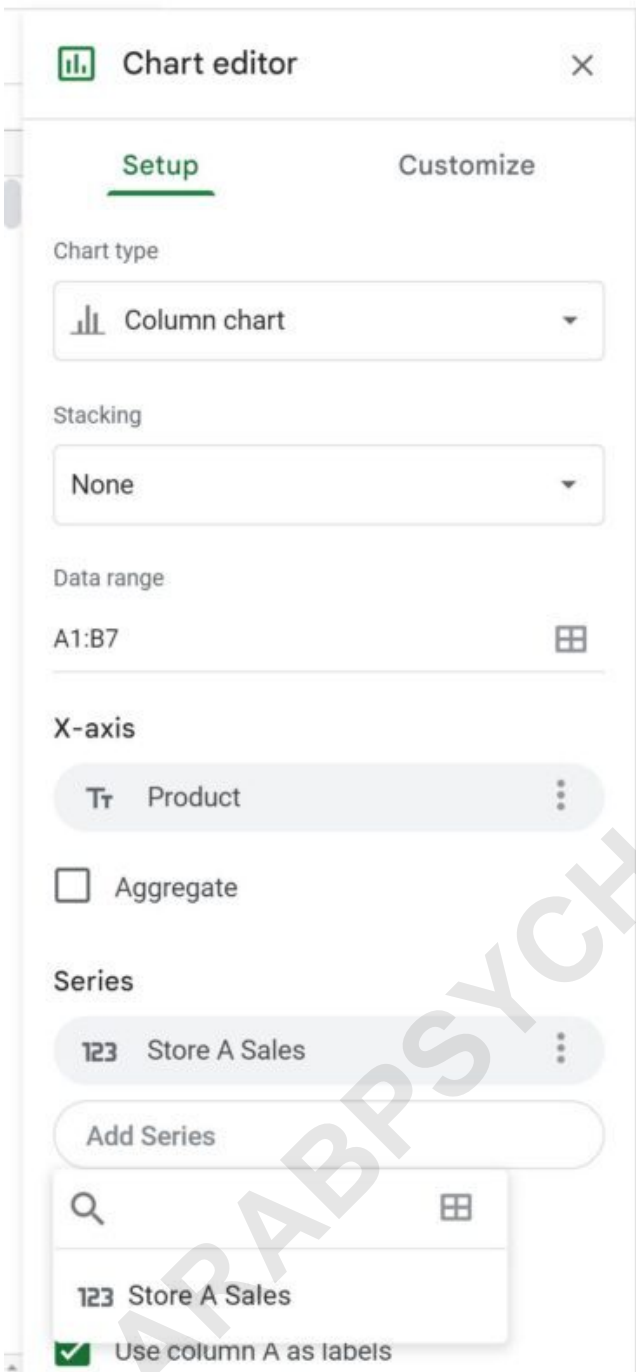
Chart editor ×

Setup Customize

Chart type

Column chart

Stacking

None

Data range

A1:B7

X-axis

Tт Product

Aggregate

Series

123 Store A Sales

Add Series

123 Store A Sales

Use column A as labels

ARABPSYCH